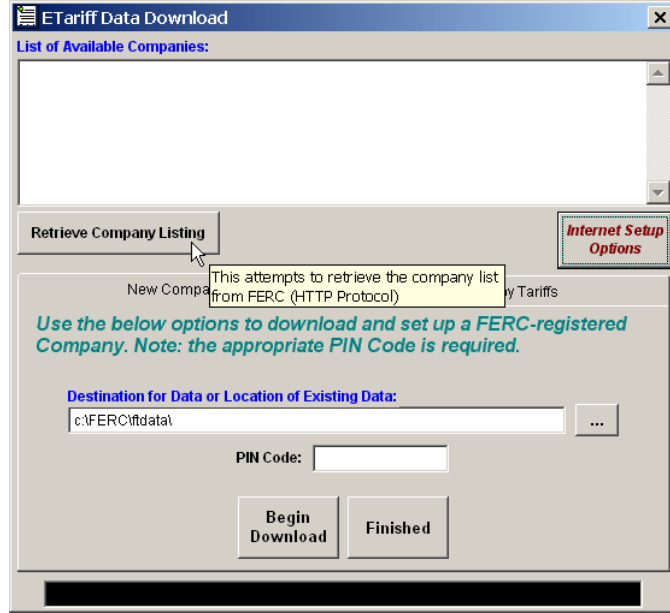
ETariff Data Download

X

List of Available Companies:

Retrieve Company Listing

Internet Setup Options

New Compa

This attempts to retrieve the company list from FERC (HTTP Protocol)

y Tariffs

Use the below options to download and set up a FERC-registered Company. Note: the appropriate PIN Code is required.

Destination for Data or Location of Existing Data:

c:\FERC\ftdata\

...

PIN Code:

Begin Download

Finished